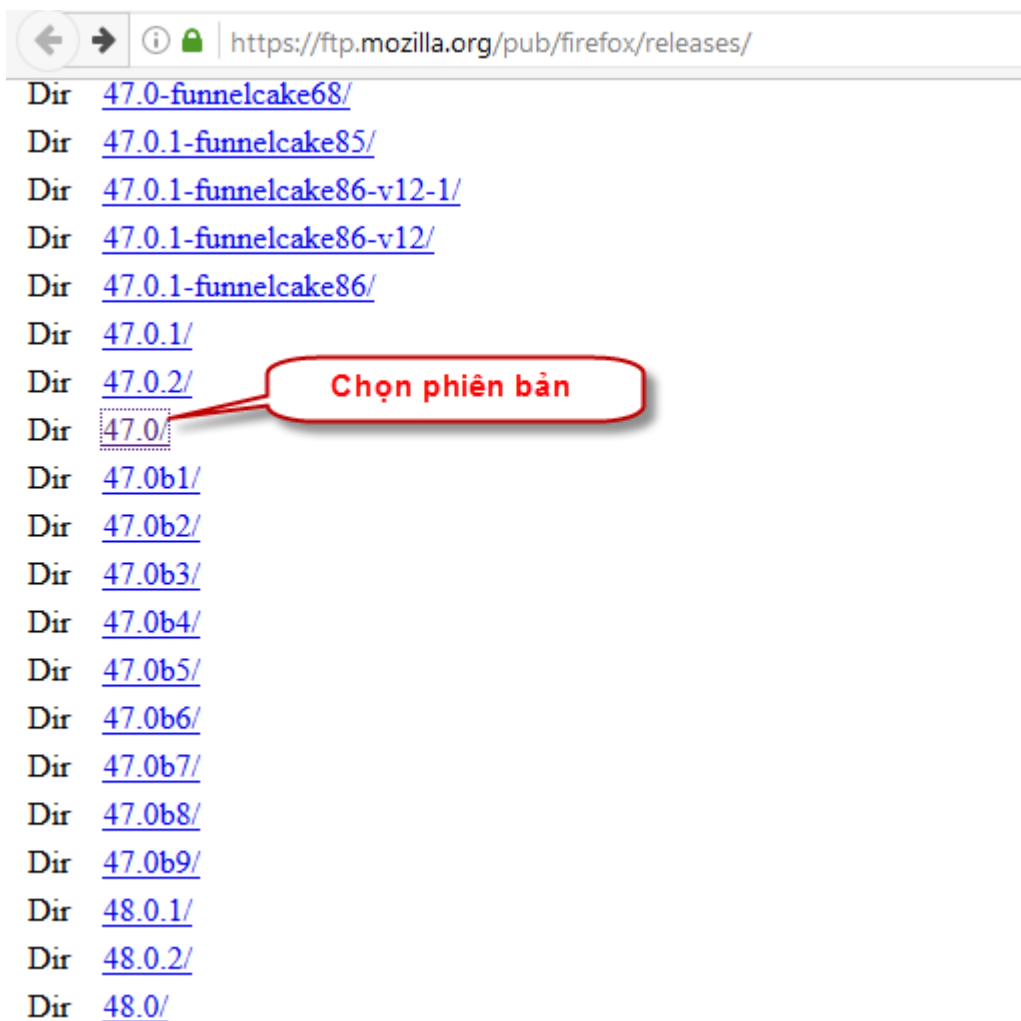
https://ftp.mozilla.org/pub/firefox/releases/

Dir 47.0-funnelcake68/
Dir 47.0.1-funnelcake85/
Dir 47.0.1-funnelcake86-v12-1/
Dir 47.0.1-funnelcake86-v12/
Dir 47.0.1-funnelcake86/
Dir 47.0.1/
Dir 47.0.2/
Dir 47.0/
Chọn phiên bản
Dir 47.0b1/
Dir 47.0b2/
Dir 47.0b3/
Dir 47.0b4/
Dir 47.0b5/
Dir 47.0b6/
Dir 47.0b7/
Dir 47.0b8/
Dir 47.0b9/
Dir 48.0.1/
Dir 48.0.2/
Dir 48.0/